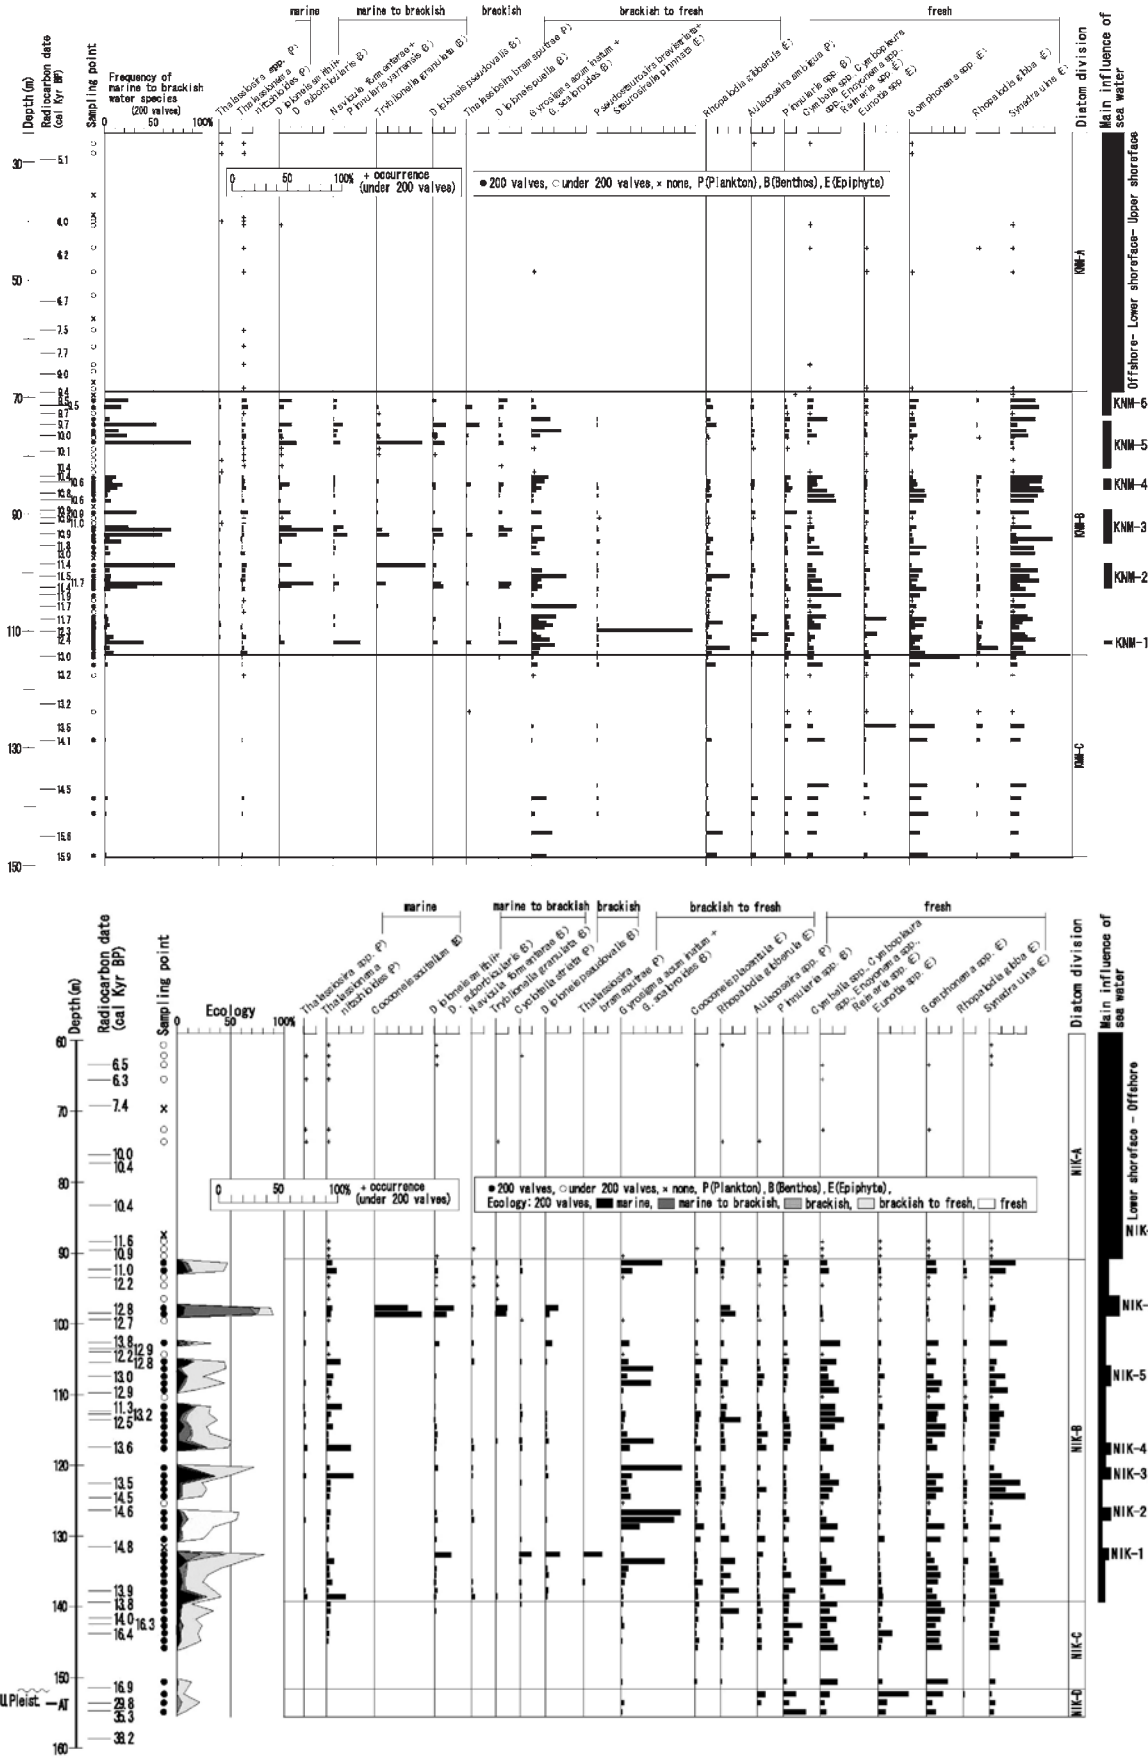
marine | marine to brackish | brackish | brackish to fresh | fresh

Depth (m)
Radiocarbon date (cal Kyr BP)
Sampling point
Frequency of marine to brackish water species (200 valves)
0 50 100%

Thalassiosira spp. (P)
Thalassionema nitzschioides (P)
Diploneis smithii + D. suborbicularis (B)
Navicula formenterae + Pinnularia yarrensis (B)
Tryblionella granulata (B)
Diploneis pseudovalis (B)
Thalassiosira bramaputrae (P)
Diploneis ovalis (B)
Gyrosigma acuminatum + G. scalproides (B)
Pseudostaurosira brevistriata + Staurosirella pinnata (E)
Rhopalodia gibberula (E)
Aulacoseira ambigua (P)
Pinnularia spp. (B)
Cymbella spp. Cymbopleura spp. Encyonema spp. (E)
Reimeria spp. (E)
Eunotia spp. (E)
Gomphonema spp. (E)
Rhopalodia gibba (E)
Synedra ulna (E)

Diatom division
Main influence of sea water

0 50 100% + occurrence (under 200 valves)

● 200 valves, ○ under 200 valves, × none, P (Plankton), B (Benthos), E (Epiphyte)

30 5.1
4.0
6.2
50 6.7
7.5
7.7
9.0
70 9.4
9.5
9.7
9.7
10.0
10.1
10.4
10.4
10.6
10.8
10.6
90 10.9
10.9
11.0
10.9
11.8
11.6
11.4
11.5
11.4
11.7
11.9
11.7
110 11.7
12.3
12.4
13.0
13.2
13.2
13.5
130 14.1
14.5
15.6
150 15.9

KNM-A
KNM-B
KNM-C

Offshore- Lower shoreface- Upper shoreface
KNM-6
KNM-5
KNM-4
KNM-3
KNM-2
KNM-1

marine | marine to brackish | brackish | brackish to fresh | fresh

Depth (m)
Radiocarbon date (cal Kyr BP)
Sampling point
Ecology
0 50 100%

Thalassiosira spp. (P)
Thalassionema nitzschioides (P)
Cocconeis scutellum (B)
Diploneis smithii + D. suborbicularis (B)
Navicula formenterae (B)
Tryblionella granulata (B)
Cyclotella striata (P)
Diploneis pseudovalis (B)
Thalassiosira bramaputrae (P)
Gyrosigma acuminatum + G. scalproides (B)
Cocconeis placentula (E)
Rhopalodia gibberula (E)
Aulacoseira spp. (P)
Pinnularia spp. (B)
Cymbella spp. Cymbopleura spp. Encyonema spp. Reimeria spp. (E)
Eunotia spp. (E)
Gomphonema spp. (E)
Rhopalodia gibba (E)
Synedra ulna (E)

Diatom division
Main influence of sea water

0 50 100% + occurrence (under 200 valves)

● 200 valves, ○ under 200 valves, × none, P (Plankton), B (Benthos), E (Epiphyte),
Ecology: 200 valves, marine, marine to brackish, brackish, brackish to fresh, fresh

60
6.5
6.3
70 7.4
10.0
10.4
80 10.4
11.6
10.9
11.0
12.2
12.8
100 12.7
13.8
12.2 12.9
12.8
13.0
110 12.9
11.3
12.5 13.2
13.6
120
13.5
14.5
14.6
130
14.8
13.9
13.8
140 14.0
16.4 16.3
150 16.9
U.Pleist. AT 29.8
35.3
160 38.2

NIK-A
NIK-B
NIK-C
NIK-D

Lower shoreface - Offshore
NIK
NIK-
NIK-5
NIK-4
NIK-3
NIK-2
NIK-1